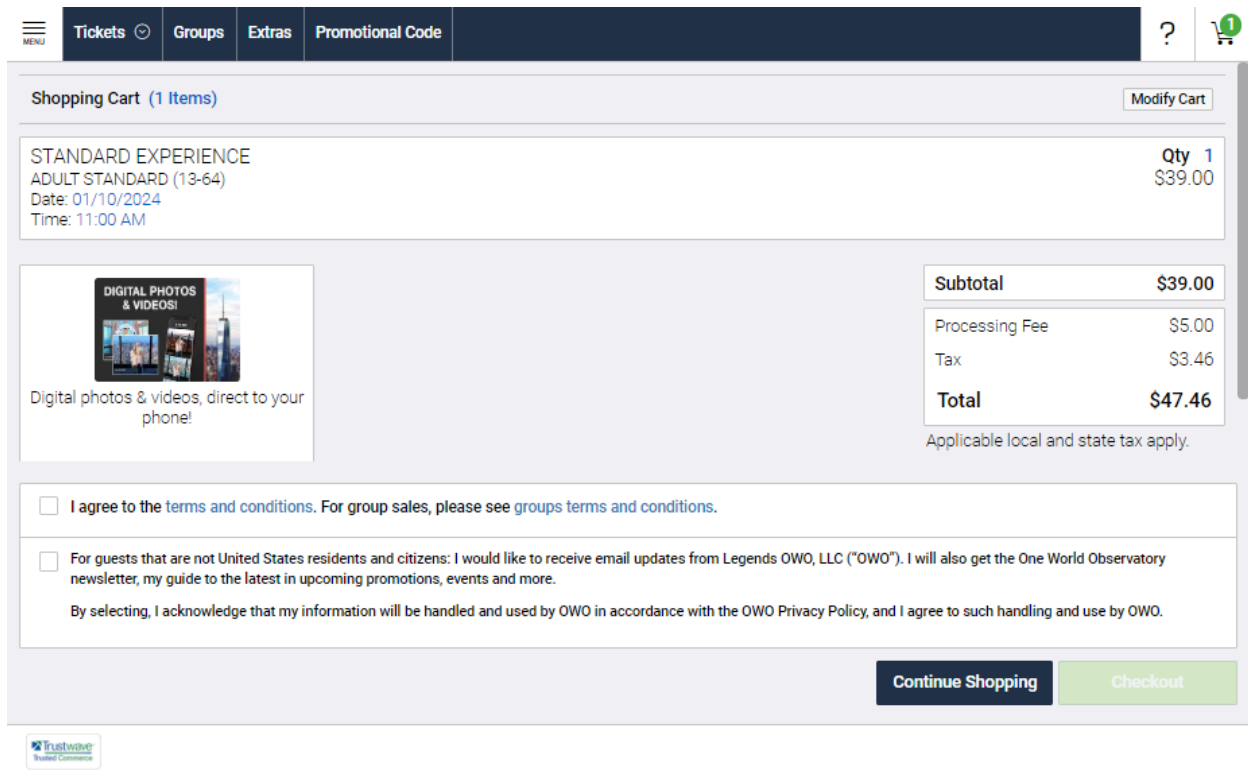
MENU Tickets Groups Extras Promotional Code ? 1

Shopping Cart (1 Items) Modify Cart

STANDARD EXPERIENCE
ADULT STANDARD (13-64)
Date: 01/10/2024
Time: 11:00 AM

Qty 1
$39.00

DIGITAL PHOTOS & VIDEOS!

Digital photos & videos, direct to your phone!

| Subtotal | $39.00 |
|---|---|
| Processing Fee | $5.00 |
| Tax | $3.46 |
| Total | $47.46 |

Applicable local and state tax apply.

I agree to the terms and conditions. For group sales, please see groups terms and conditions.

For guests that are not United States residents and citizens: I would like to receive email updates from Legends OWO, LLC ("OWO"). I will also get the One World Observatory newsletter, my guide to the latest in upcoming promotions, events and more.

By selecting, I acknowledge that my information will be handled and used by OWO in accordance with the OWO Privacy Policy, and I agree to such handling and use by OWO.

Continue Shopping Checkout

Trustwave Trusted Commerce